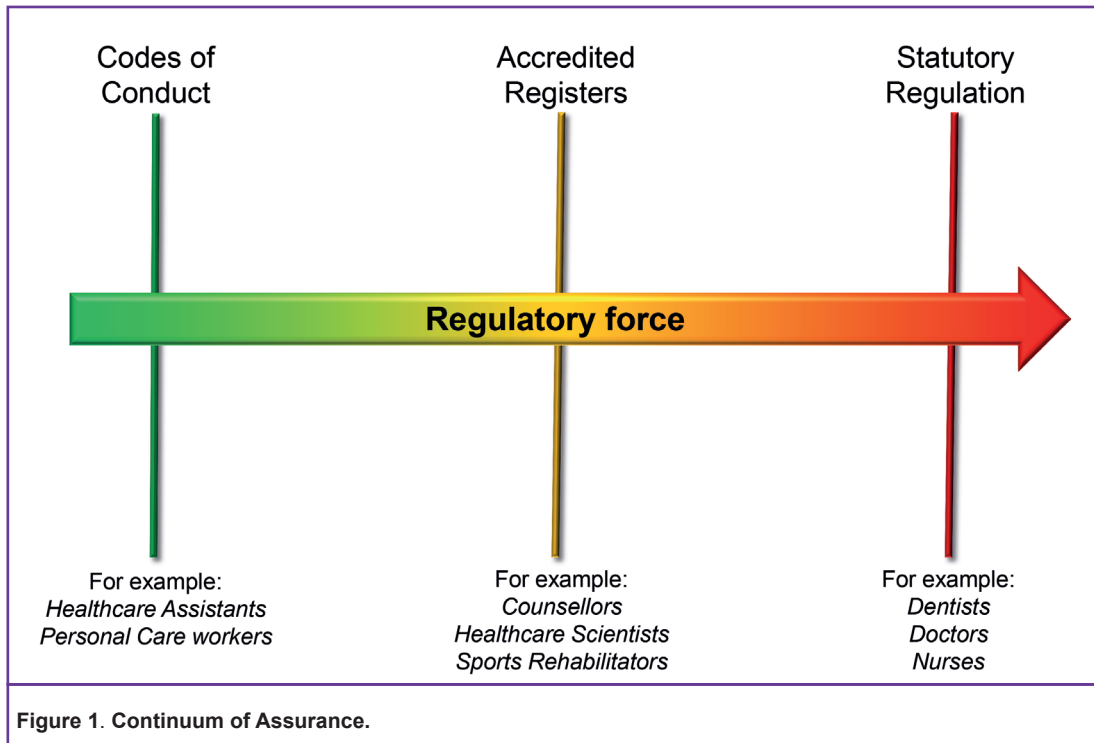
Codes of Conduct

Accredited Registers

Statutory Regulation

Regulatory force

For example:
*Healthcare Assistants*
*Personal Care workers*

For example:
*Counsellors*
*Healthcare Scientists*
*Sports Rehabilitators*

For example:
*Dentists*
*Doctors*
*Nurses*

**Figure 1. Continuum of Assurance.**